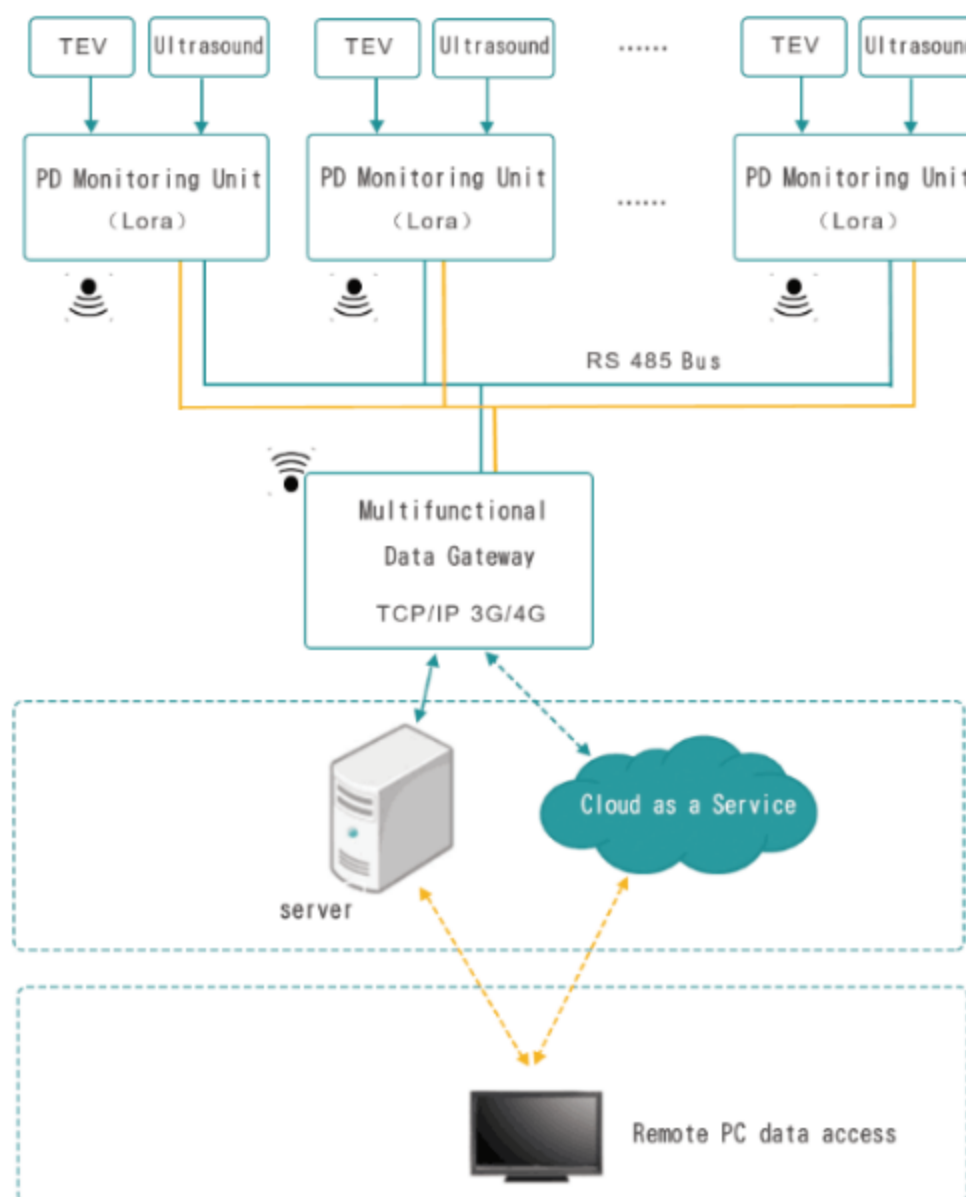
TEV
Ultrasound
TEV
Ultrasound
......
TEV
Ultrasoun

PD Monitoring Unit
(Lora)
PD Monitoring Unit
(Lora)
......
PD Monitoring Unit
(Lora)

RS 485 Bus

Multifunctional
Data Gateway
TCP/IP 3G/4G

Cloud as a Service

server

Remote PC data access